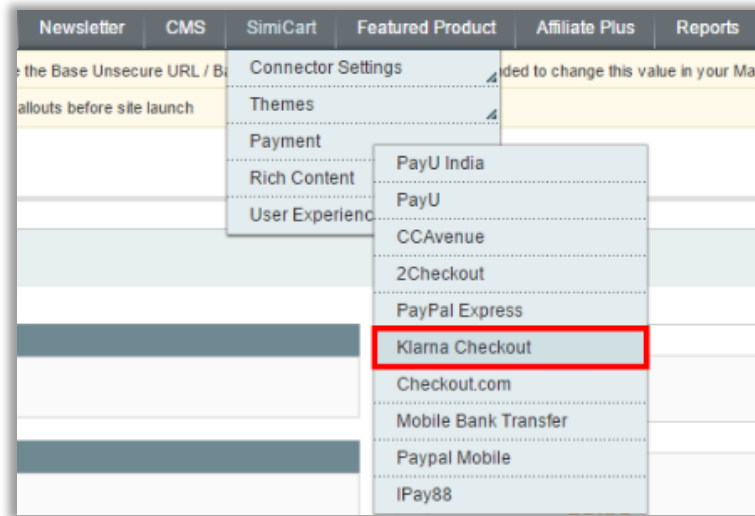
Newsletter CMS SimiCart Featured Product Affiliate Plus Reports

e the Base Unsecure URL / Ba

ded to change this value in your Ma

allouts before site launch

Connector Settings
Themes
Payment
Rich Content
User Experienc

PayU India
PayU
CCAvenue
2Checkout
PayPal Express
Klarna Checkout
Checkout.com
Mobile Bank Transfer
Paypal Mobile
IPay88